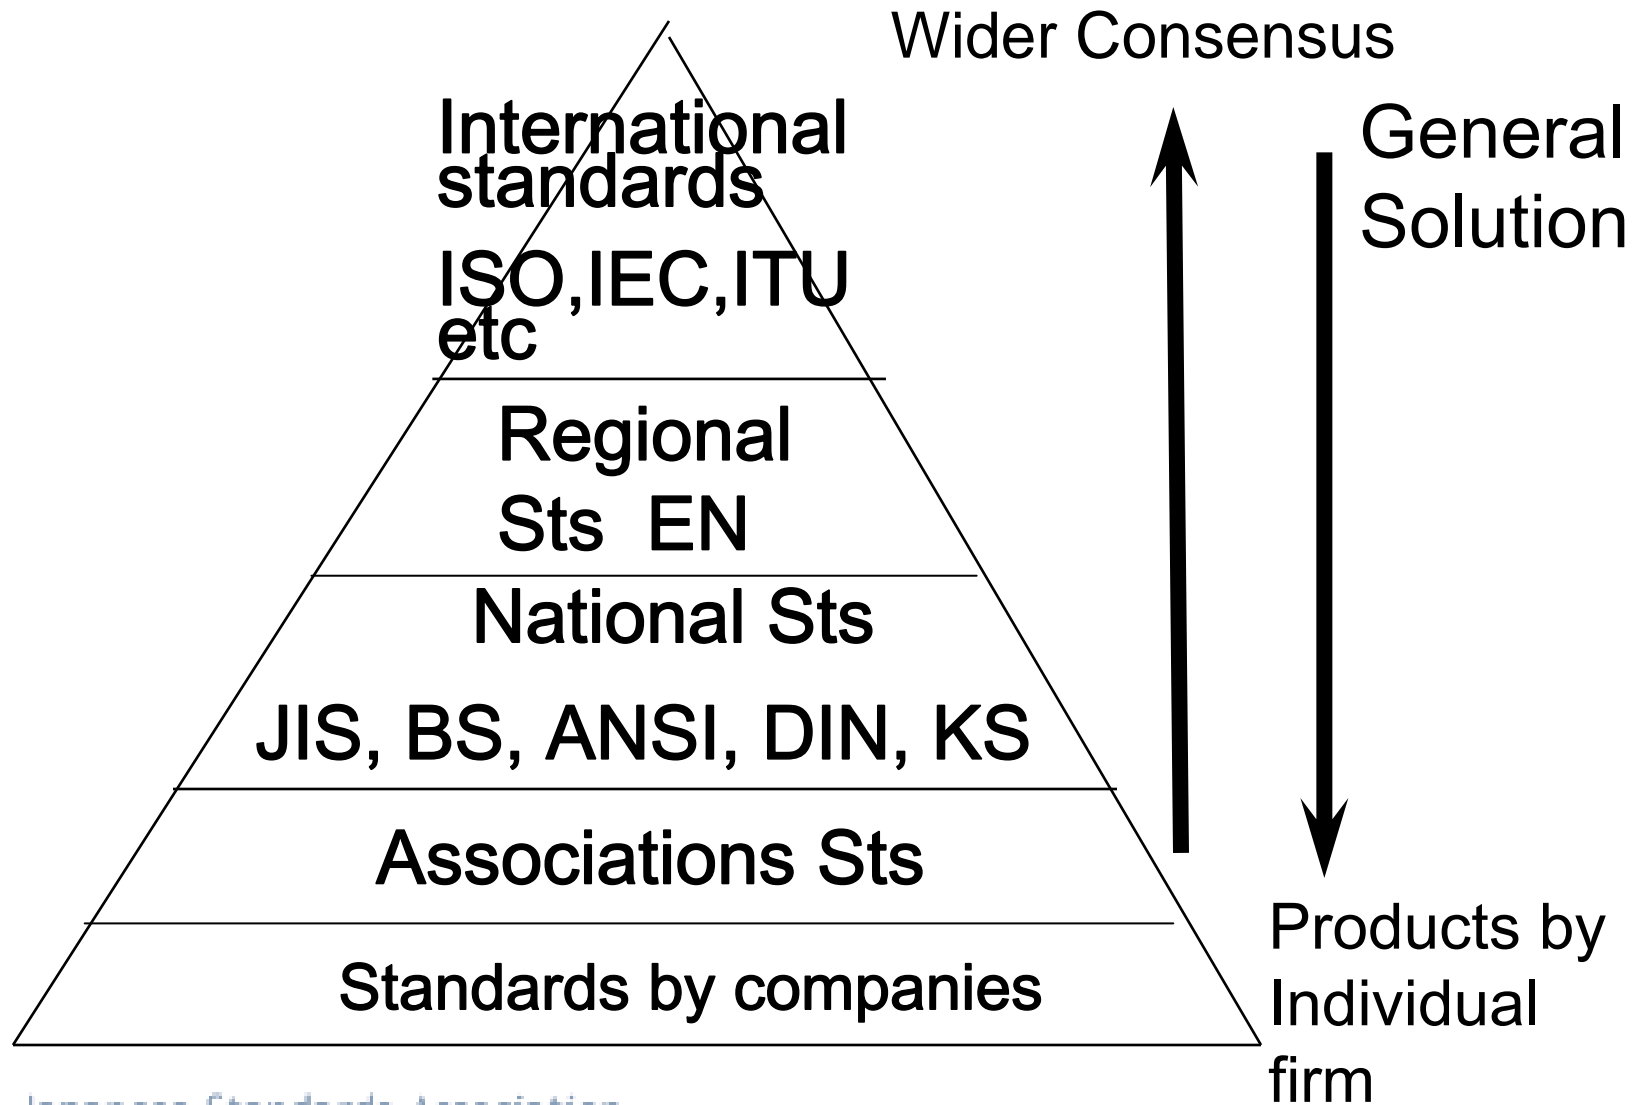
Wider Consensus

International standards

ISO,IEC,ITU etc

Regional Sts EN

National Sts

JIS, BS, ANSI, DIN, KS

Associations Sts

Standards by companies

General Solution

Products by Individual firm

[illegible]